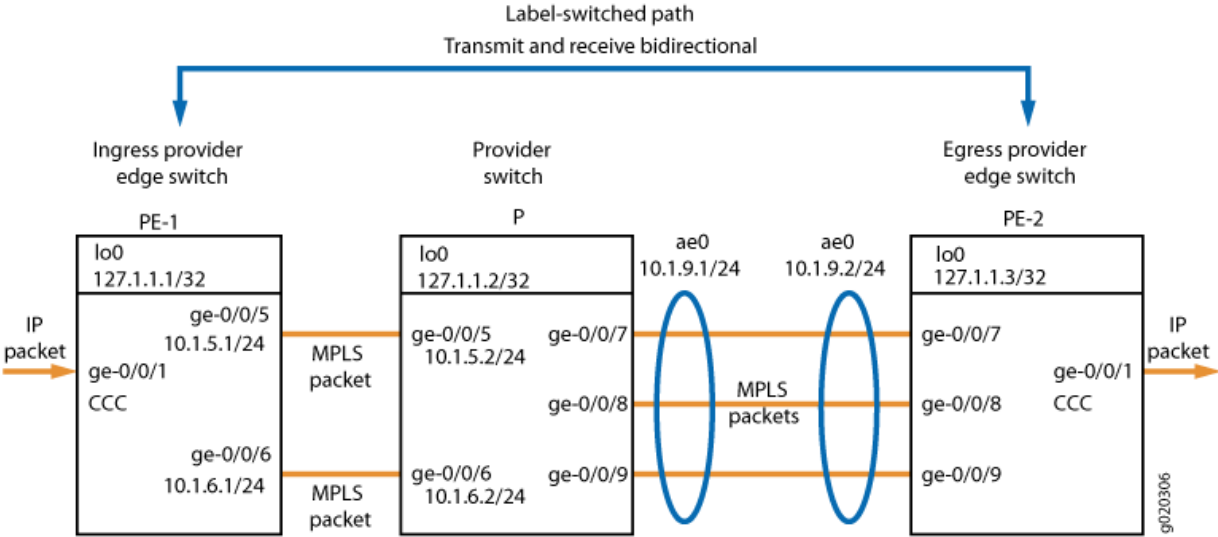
Label-switched path
Transmit and receive bidirectional

Ingress provider edge switch

Provider switch

Egress provider edge switch

PE-1

lo0
127.1.1.1/32

IP packet

ge-0/0/1
CCC

ge-0/0/5
10.1.5.1/24

ge-0/0/6
10.1.6.1/24

MPLS packet

MPLS packet

P

lo0
127.1.1.2/32

ge-0/0/5
10.1.5.2/24

ge-0/0/6
10.1.6.2/24

ge-0/0/7

ge-0/0/8

ge-0/0/9

ae0
10.1.9.1/24

ae0
10.1.9.2/24

MPLS packets

PE-2

lo0
127.1.1.3/32

ge-0/0/7

ge-0/0/8

ge-0/0/9

ge-0/0/1
CCC

IP packet

g020306